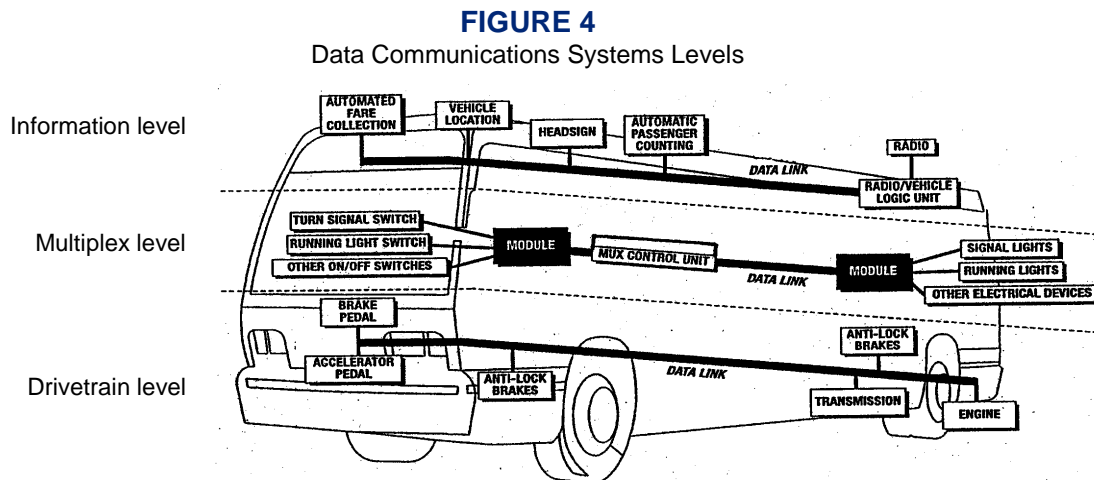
**FIGURE 4**

Data Communications Systems Levels

Information level

AUTOMATED FARE COLLECTION

VEHICLE LOCATION

HEADSIGN

AUTOMATIC PASSENGER COUNTING

RADIO

DATA LINK

RADIO/VEHICLE LOGIC UNIT

Multiplex level

TURN SIGNAL SWITCH

RUNNING LIGHT SWITCH

OTHER ON/OFF SWITCHES

MODULE

MUX CONTROL UNIT

DATA LINK

MODULE

SIGNAL LIGHTS

RUNNING LIGHTS

OTHER ELECTRICAL DEVICES

Drivetrain level

BRAKE PEDAL

ACCELERATOR PEDAL

ANTI-LOCK BRAKES

DATA LINK

ANTI-LOCK BRAKES

TRANSMISSION

ENGINE